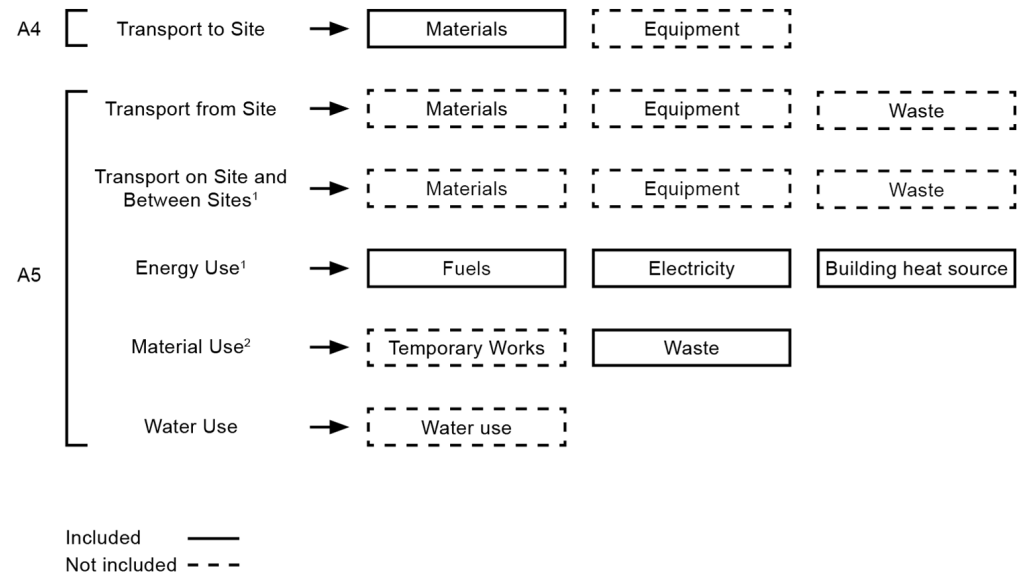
A4 Transport to Site Materials Equipment

A5

Transport from Site Materials Equipment Waste

Transport on Site and Between Sites$^1$ Materials Equipment Waste

Energy Use$^1$ Fuels Electricity Building heat source

Material Use$^2$ Temporary Works Waste

Water Use Water use

Included
Not included